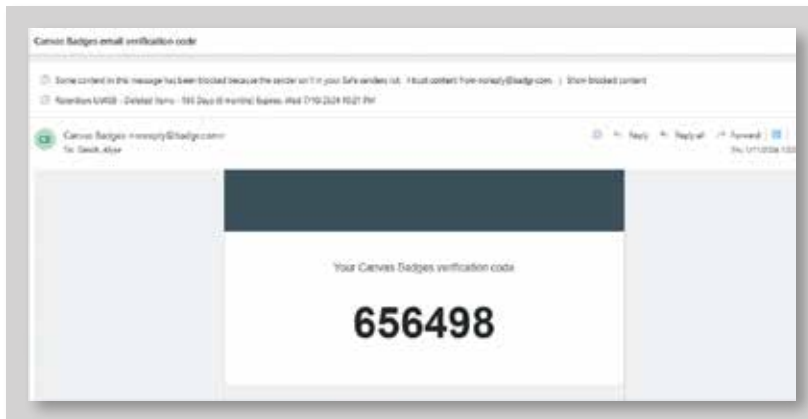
Canvas Badges email verification code

Some content in this message has been blocked because the sender isn't in your Safe senders list. I trust content from noreply@badgr.com. | Show blocked content

Retention: UWSB - Deleted Items - 180 Days (6 months) Expires: Wed 7/19/2024 10:21 PM

CB Canvas Badges <noreply@badgr.com>
To: Smith, Alyse

Reply Reply all Forward
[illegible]

Your Canvas Badges verification code

656498